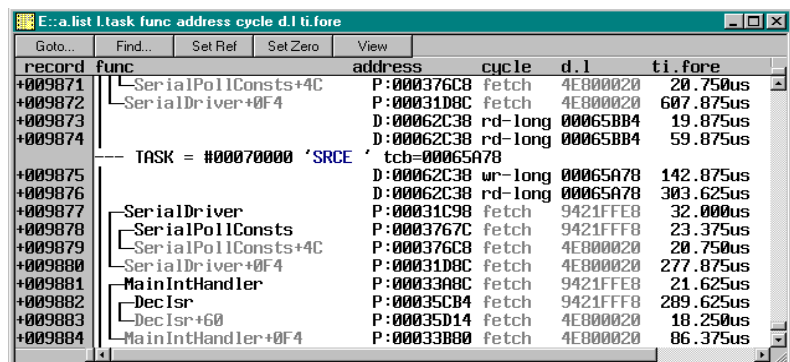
E::a.list l.task func address cycle d.l ti.fore

Goto... Find... Set Ref Set Zero View

| record | func | address | cycle | d.l | ti.fore |
|---|---|---|---|---|---|
| +009871 | └SerialPollConsts+4C | P:000376C8 | fetch | 4E800020 | 20.750us |
| +009872 | └SerialDriver+0F4 | P:00031D8C | fetch | 4E800020 | 607.875us |
| +009873 | | D:00062C38 | rd-long | 00065BB4 | 19.875us |
| +009874 | | D:00062C38 | rd-long | 00065BB4 | 59.875us |
| --- TASK = #00070000 'SRCE ' tcb=00065A78 | | | | | |
| +009875 | | D:00062C38 | wr-long | 00065A78 | 142.875us |
| +009876 | | D:00062C38 | rd-long | 00065A78 | 303.625us |
| +009877 | ┌SerialDriver | P:00031C98 | fetch | 9421FFE8 | 32.000us |
| +009878 | ┌SerialPollConsts | P:0003767C | fetch | 9421FFF8 | 23.375us |
| +009879 | └SerialPollConsts+4C | P:000376C8 | fetch | 4E800020 | 20.750us |
| +009880 | └SerialDriver+0F4 | P:00031D8C | fetch | 4E800020 | 277.875us |
| +009881 | ┌MainIntHandler | P:00033A8C | fetch | 9421FFE8 | 21.625us |
| +009882 | ┌DecIsr | P:00035CB4 | fetch | 9421FFF8 | 289.625us |
| +009883 | └DecIsr+60 | P:00035D14 | fetch | 4E800020 | 18.250us |
| +009884 | └MainIntHandler+0F4 | P:00033B80 | fetch | 4E800020 | 86.375us |